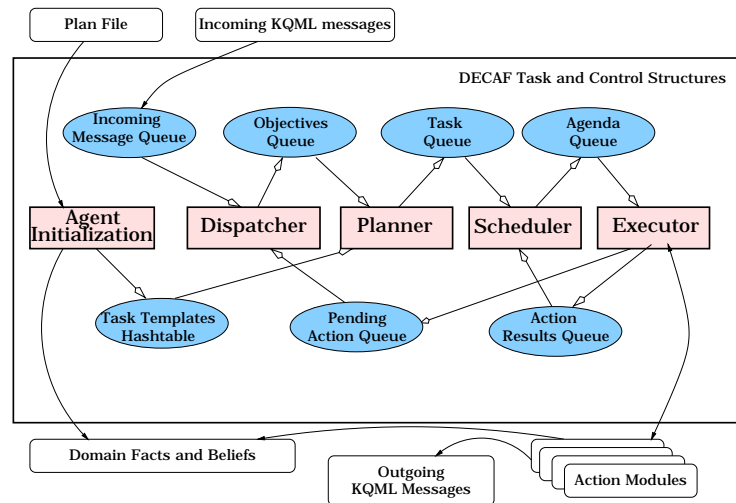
Plan File

Incoming KQML messages

DECAF Task and Control Structures

Incoming Message Queue

Objectives Queue

Task Queue

Agenda Queue

Agent Initialization

Dispatcher

Planner

Scheduler

Executor

Task Templates Hashtable

Pending Action Queue

Action Results Queue

Domain Facts and Beliefs

Outgoing KQML Messages

Action Modules